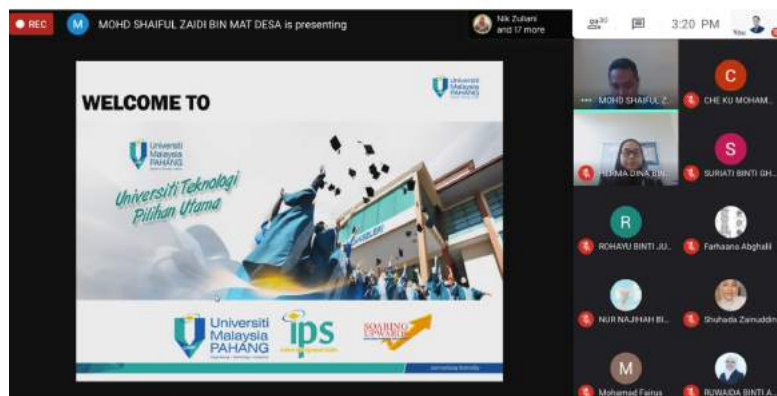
REC M MOHD SHAIFUL ZAIDI BIN MAT DESA is presenting

Nik Zuliani and 17 more

20

3:20 PM

You

WELCOME TO

Universiti Malaysia PAHANG

Universiti Malaysia PAHANG

Universiti Teknologi Pilihan Utama

Universiti Malaysia PAHANG

ips

SOARING UPWARDS

MOHD SHAIFUL Z...

C

CHE KU MOHAM...

HERMA DINA BIN...

S

SURIATI BINTI GH...

R

ROHAYU BINTI JU...

Farhaana Abghalli

NUR NAJIHAH BI...

Shuhada Zainuddin

M

Mohamad Fairus

RUWAIDA BINTI A...